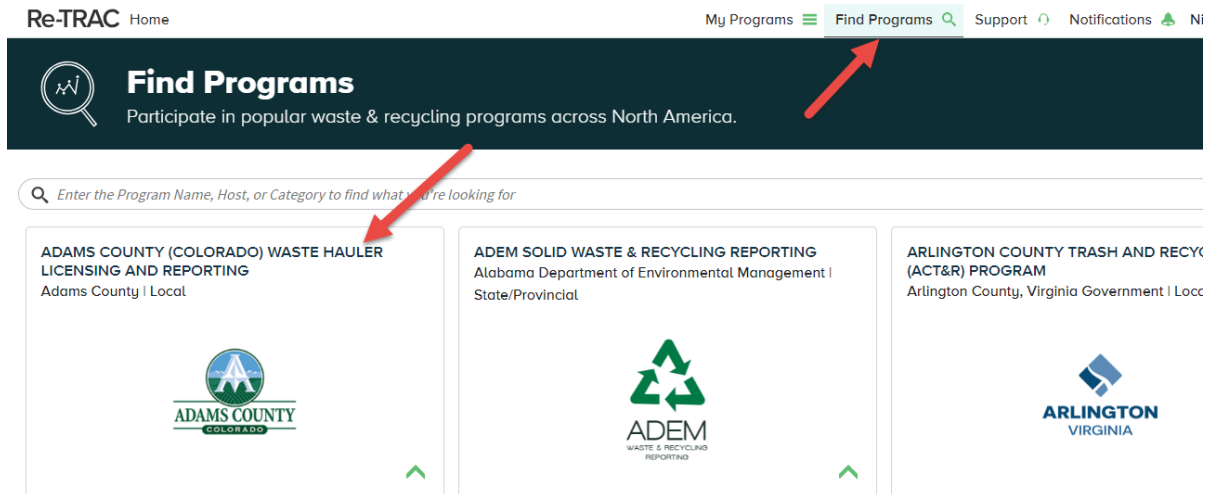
Re-TRAC Home

My Programs Find Programs Support Notifications Ni

Find Programs

Participate in popular waste & recycling programs across North America.

Enter the Program Name, Host, or Category to find what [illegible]re looking for

ADAMS COUNTY (COLORADO) WASTE HAULER LICENSING AND REPORTING
Adams County | Local

ADAMS COUNTY
COLORADO

ADEM SOLID WASTE & RECYCLING REPORTING
Alabama Department of Environmental Management | State/Provincial

ADEM
WASTE & RECYCLING REPORTING

ARLINGTON COUNTY TRASH AND RECYC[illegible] (ACT&R) PROGRAM
Arlington County, Virginia Government | Loca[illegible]

ARLINGTON
VIRGINIA